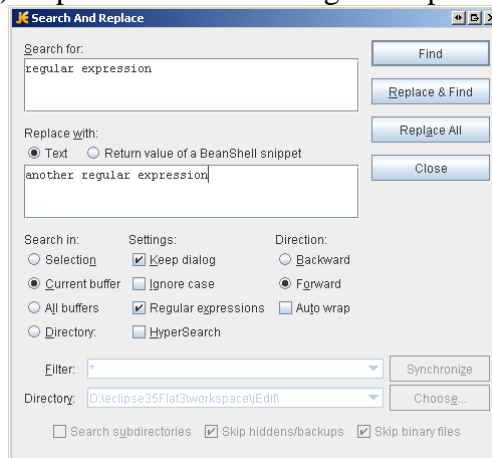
Search And Replace

Search for:

regular expression

Find

Replace & Find

Replace with:

Text

Return value of a BeanShell snippet

Replace All

another regular expression

Close

Search in:

Selection

Current buffer

All buffers

Directory:

Settings:

Keep dialog

Ignore case

Regular expressions

HyperSearch

Direction:

Backward

Forward

Auto wrap

Filter: *

Synchronize

Directory: D:\eclipse35Flat3\workspace\jEdit\

Choose...

Search subdirectories

Skip hiddens/backups

Skip binary files